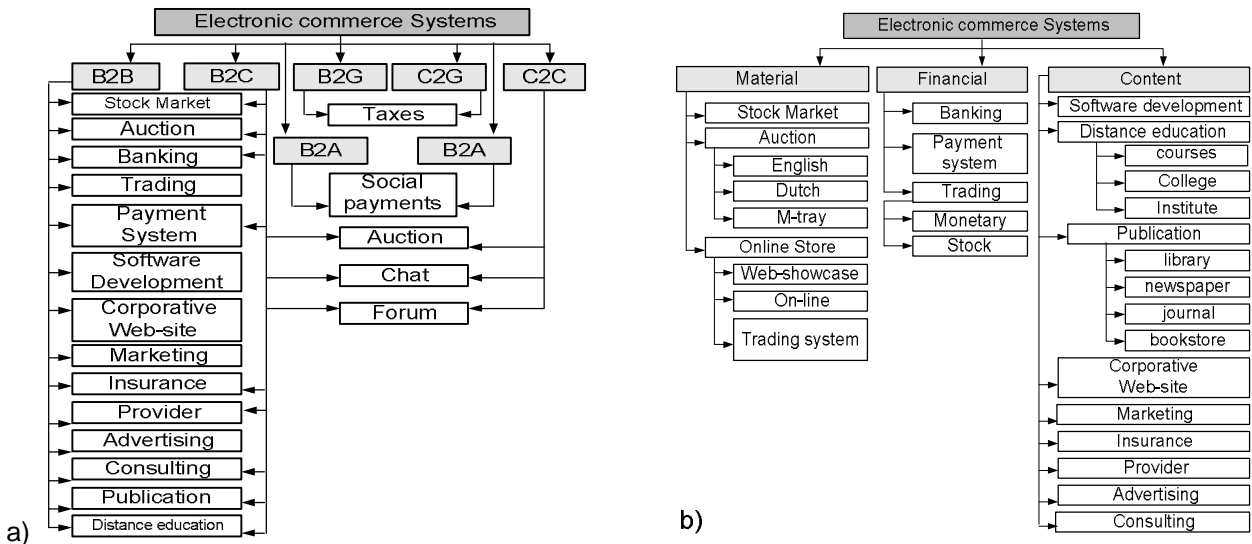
Electronic commerce Systems

B2B
B2C
B2G
C2G
C2C

Stock Market
Auction
Banking
Trading
Payment System
Software Development
Corporative Web-site
Marketing
Insurance
Provider
Advertising
Consulting
Publication
Distance education

Taxes
B2A
B2A
Social payments
Auction
Chat
Forum

a)

Electronic commerce Systems

Material
Stock Market
Auction
English
Dutch
M-tray
Online Store
Web-showcase
On-line
Trading system

Financial
Banking
Payment system
Trading
Monetary
Stock

Content
Software development
Distance education
courses
College
Institute
Publication
library
newspaper
journal
bookstore
Corporative Web-site
Marketing
Insurance
Provider
Advertising
Consulting

b)